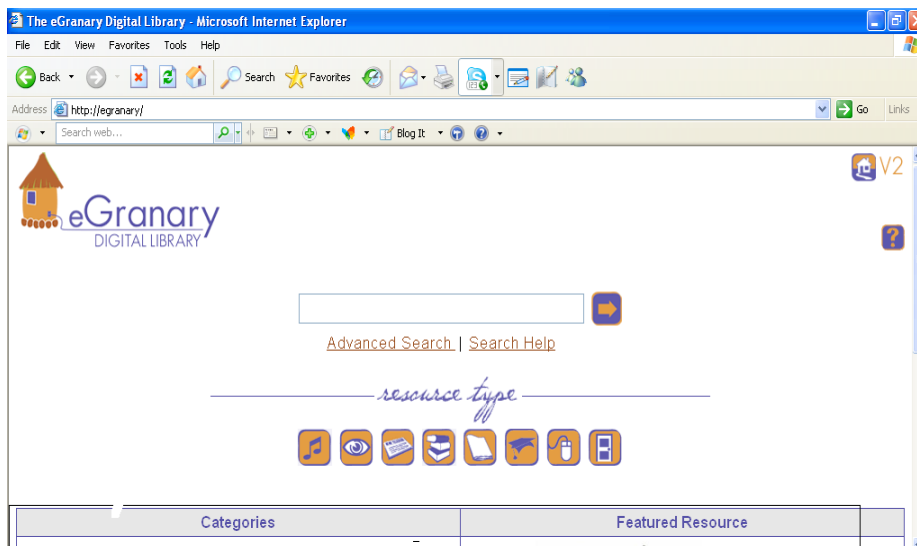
The eGranary Digital Library - Microsoft Internet Explorer

File Edit View Favorites Tools Help

Back Search Favorites

Address http://egranary/ Go Links

Search web... Blog It

V2

eGranary DIGITAL LIBRARY

?

Advanced Search | Search Help

resource type

| Categories | Featured Resource |
|---|---|